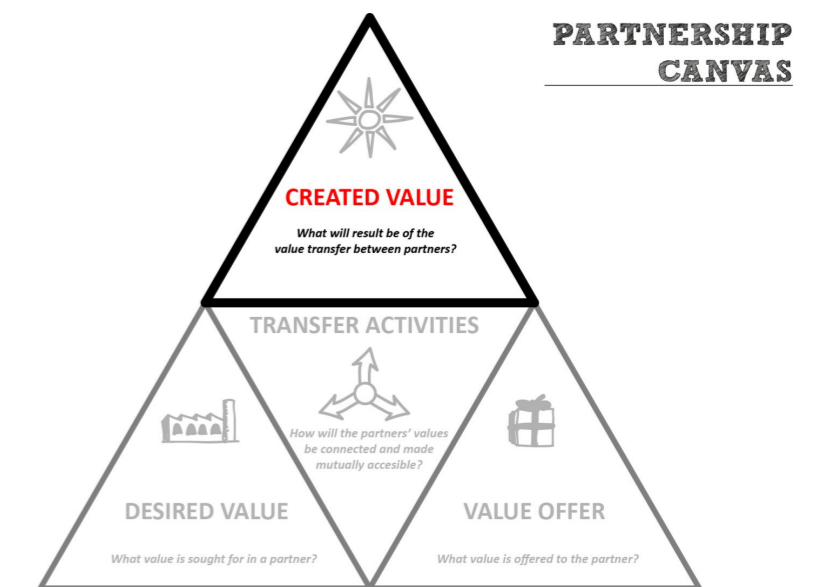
PARTNERSHIP
CANVAS

CREATED VALUE

What will result be of the value transfer between partners?

TRANSFER ACTIVITIES

How will the partners' values be connected and made mutually accesible?

DESIRED VALUE

What value is sought for in a partner?

VALUE OFFER

What value is offered to the partner?